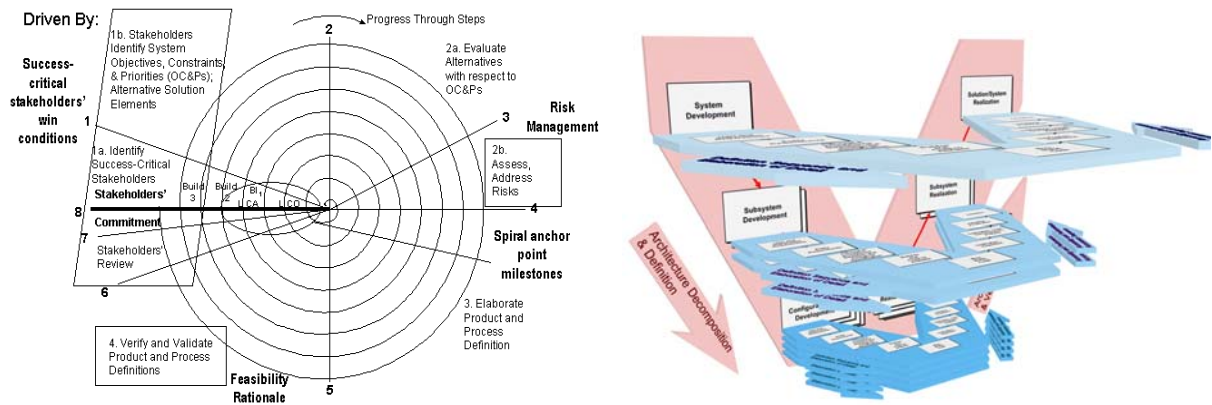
Driven By:

Progress Through Steps

2

1b. Stakeholders Identify System Objectives, Constraints & Priorities (OC&Ps); Alternative Solution Elements

2a. Evaluate Alternatives with respect to OC&Ps

Success-critical stakeholders' win conditions

1

3

Risk Management

1a. Identify Success-Critical Stakeholders

2b. Assess, Address Risks

Build 3

Build 2

Bl 1

LCA

LCO

Stakeholders' Commitment

8

4

7

Stakeholders' Review

Spiral anchor point milestones

6

3. Elaborate Product and Process Definition

4. Verify and Validate Product and Process Definitions

Feasibility Rationale

5

System Development

Solution/System Realization

Subsystem Development

Subsystem Realization

Configuration Development

Architecture Decomposition & Definition